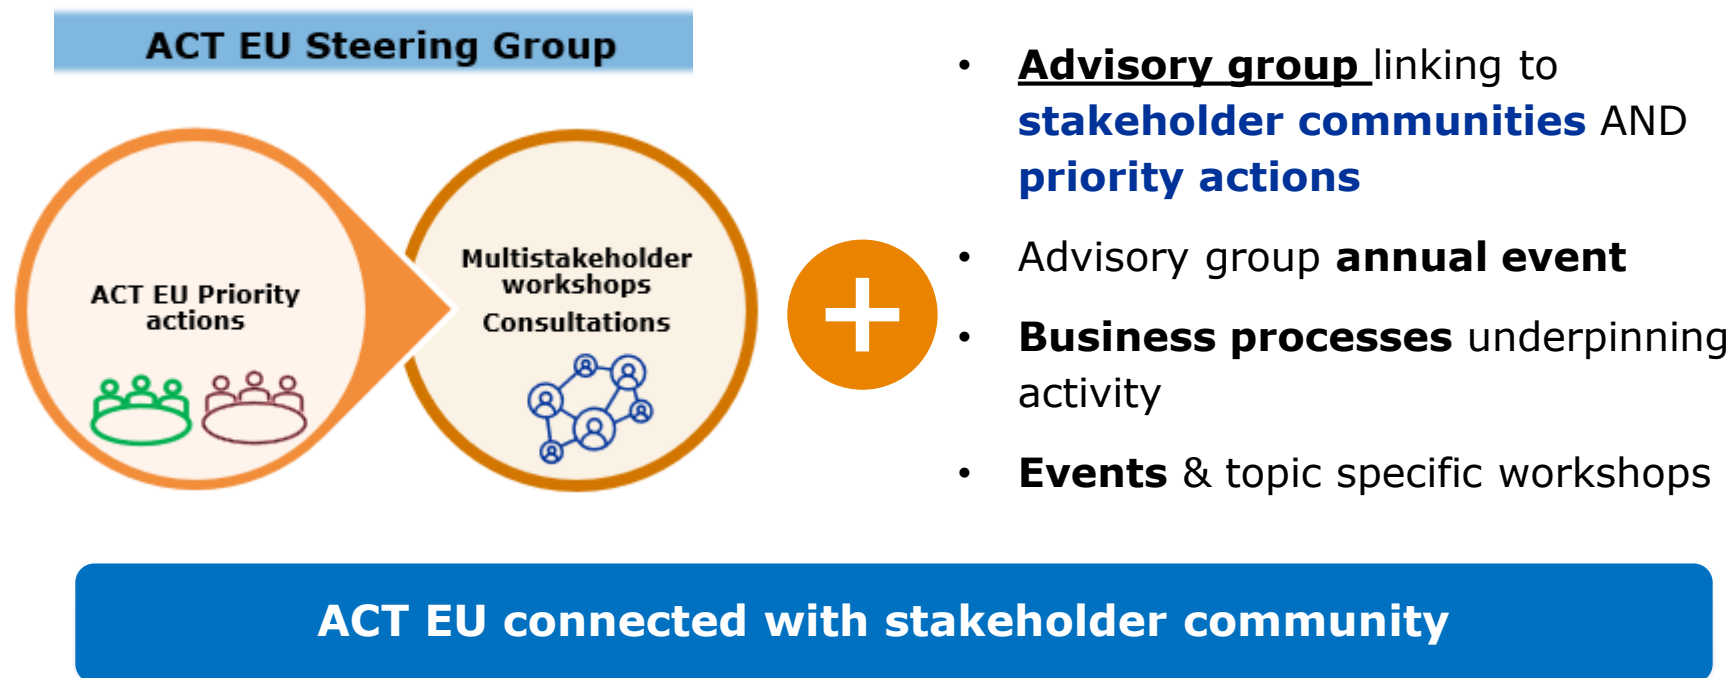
ACT EU Steering Group

ACT EU Priority actions

Multistakeholder workshops

Consultations

+

- Advisory group linking to stakeholder communities AND priority actions
- Advisory group annual event
- Business processes underpinning activity
- Events & topic specific workshops

ACT EU connected with stakeholder community